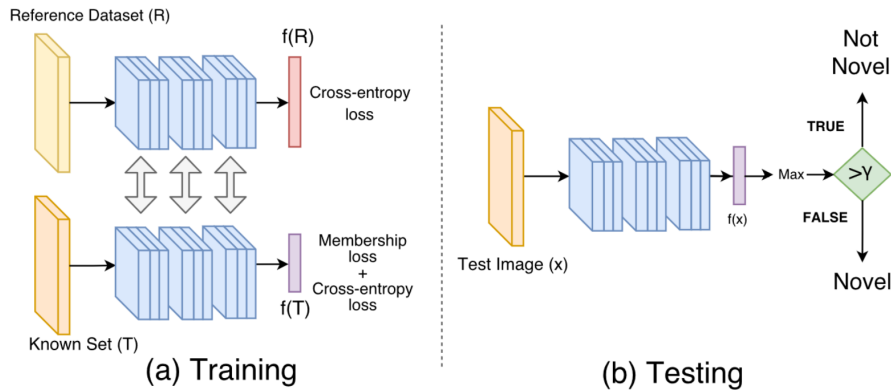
Reference Dataset (R)

f(R)

Cross-entropy loss

Membership loss + Cross-entropy loss

f(T)

Known Set (T)

(a) Training

Not Novel

TRUE

Test Image (x)

f(x)

Max

$>\gamma$

FALSE

Novel

(b) Testing